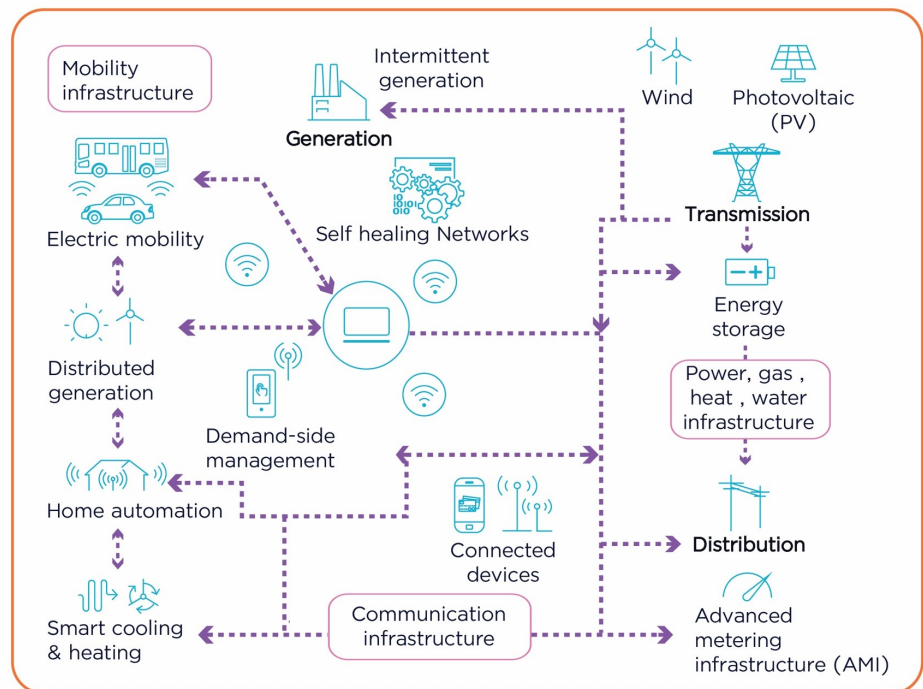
Mobility infrastructure

Intermittent generation

Generation

Wind

Photovoltaic (PV)

Electric mobility

Self healing Networks

Transmission

Energy storage

Distributed generation

Demand-side management

Power, gas , heat , water infrastructure

Home automation

Connected devices

Distribution

Smart cooling & heating

Communication infrastructure

Advanced metering infrastructure (AMI)